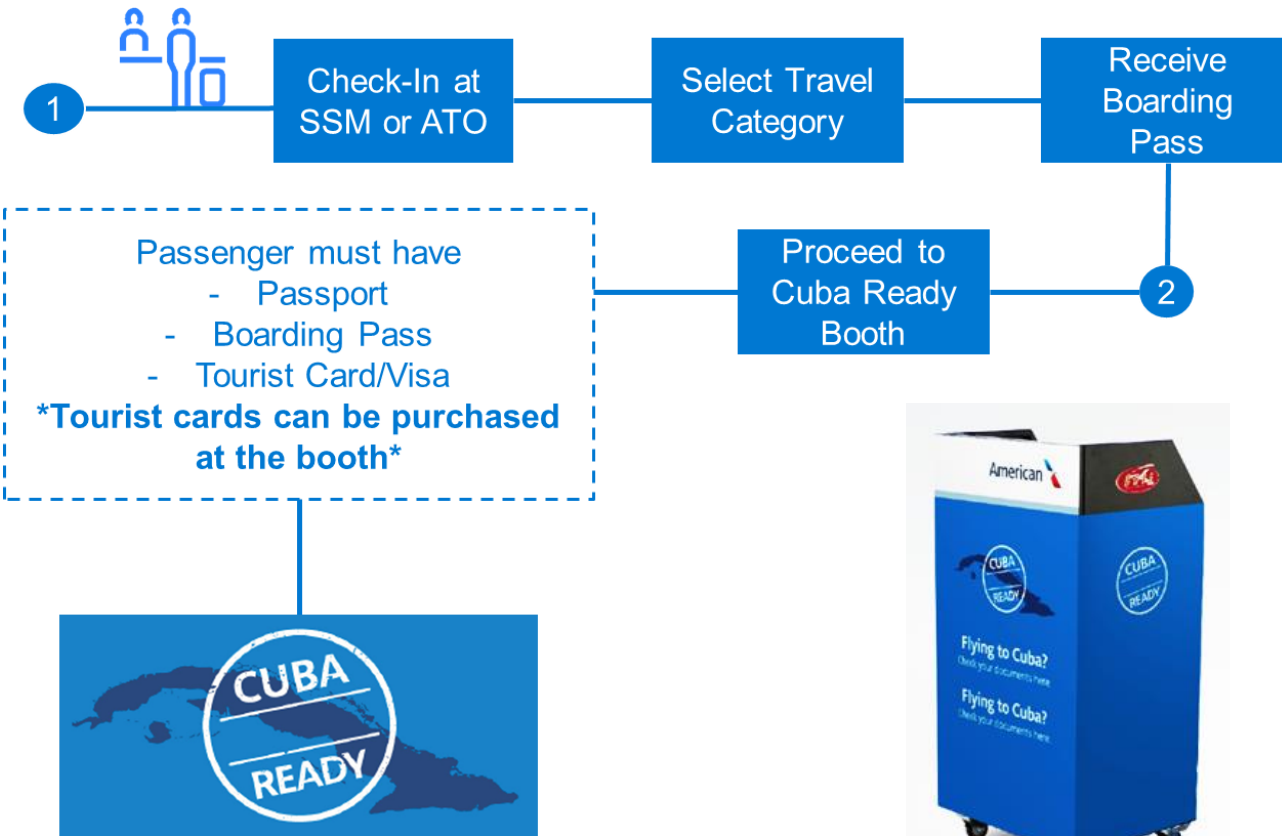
1

Check-In at SSM or ATO

Select Travel Category

Receive Boarding Pass

2

Proceed to Cuba Ready Booth

Passenger must have
- Passport
- Boarding Pass
- Tourist Card/Visa
**\*Tourist cards can be purchased at the booth\***

CUBA READY

American

CUBA READY

CUBA READY

Flying to Cuba?
Check your documents here

Flying to Cuba?
Check your documents here